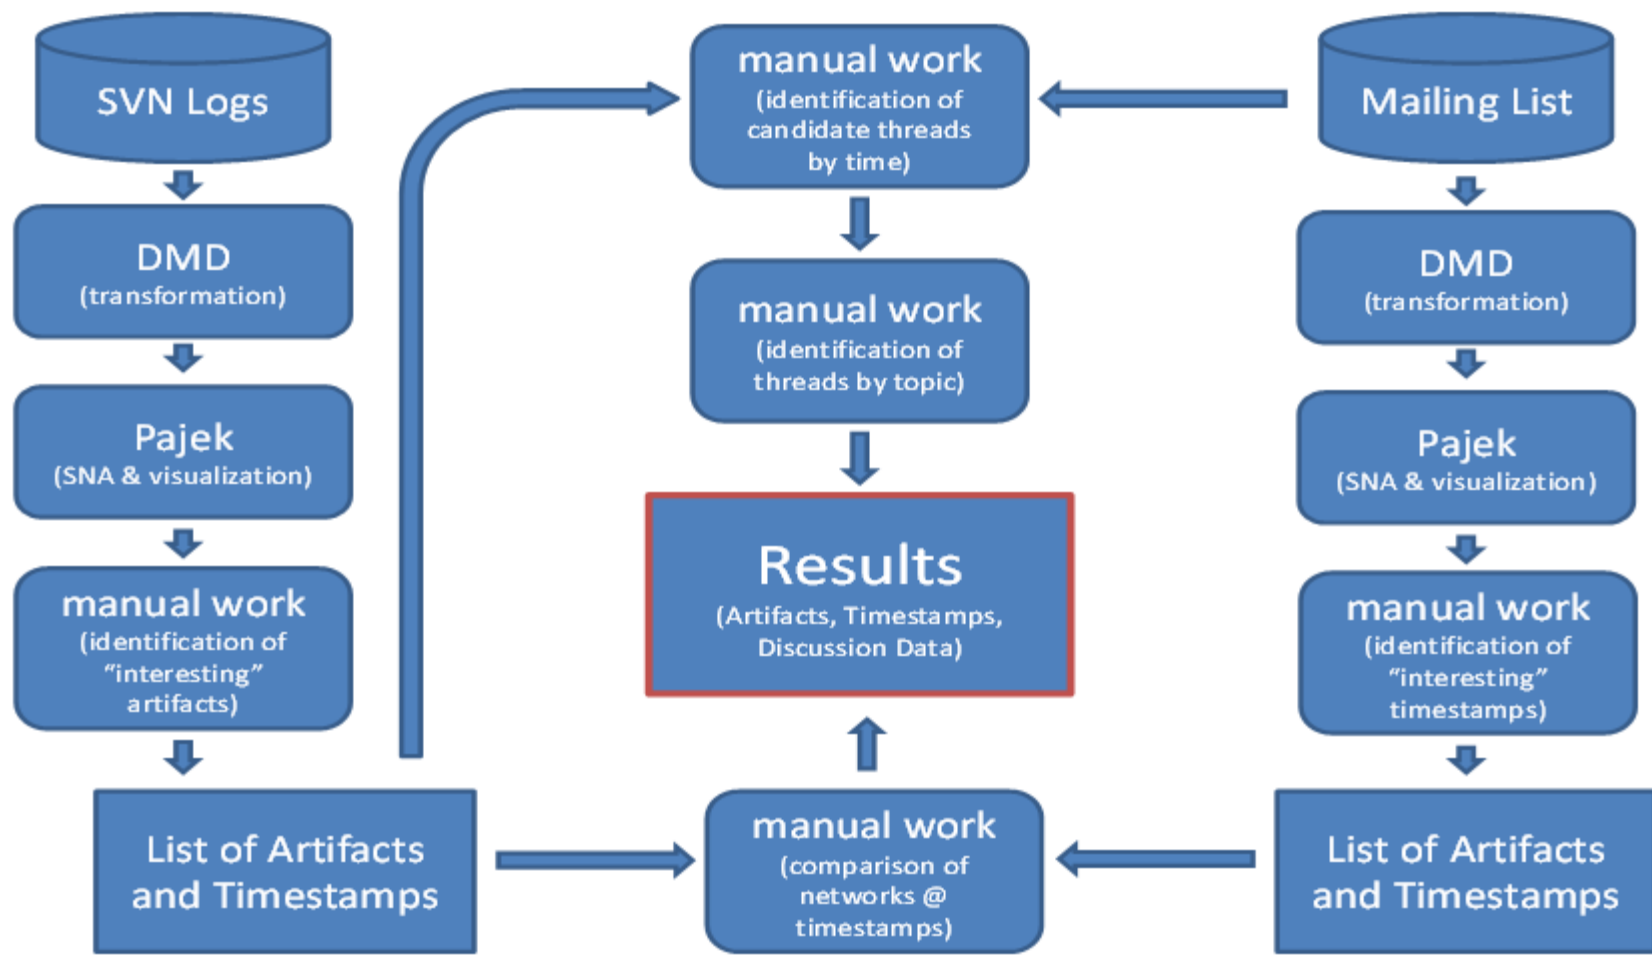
SVN Logs

DMD
(transformation)

Pajek
(SNA & visualization)

manual work
(identification of "interesting" artifacts)

List of Artifacts and Timestamps

manual work
(identification of candidate threads by time)

manual work
(identification of threads by topic)

Results
(Artifacts, Timestamps, Discussion Data)

manual work
(comparison of networks @ timestamps)

Mailing List

DMD
(transformation)

Pajek
(SNA & visualization)

manual work
(identification of "interesting" timestamps)

List of Artifacts and Timestamps